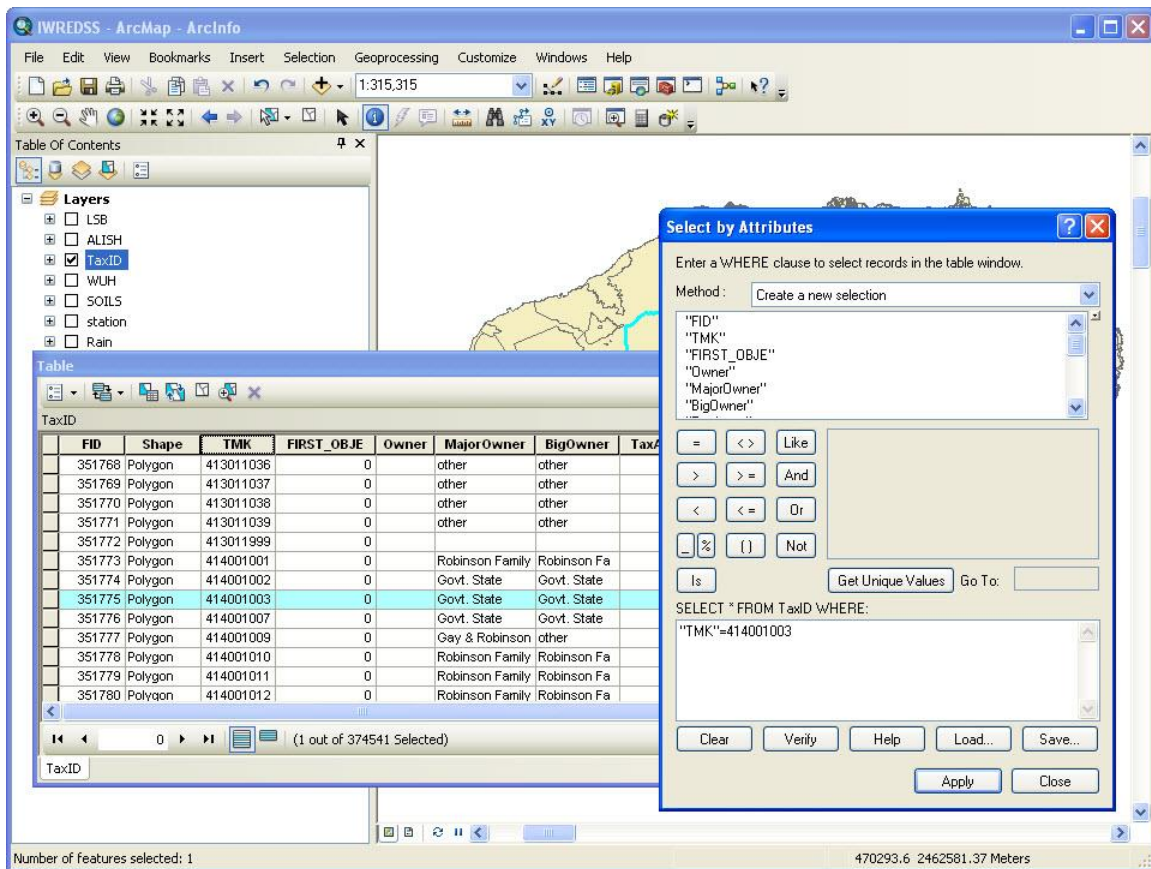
IWREDSS - ArcMap - ArcInfo

File Edit View Bookmarks Insert Selection Geoprocessing Customize Windows Help

1:315,315

Table Of Contents

Layers
LSB
ALISH
TaxID
WUH
SOILS
station
Rain

Table

TaxID

| FID | Shape | TMK | FIRST_OBJE | Owner | MajorOwner | BigOwner | TaxA |
|---|---|---|---|---|---|---|---|
| 351768 | Polygon | 413011036 | 0 | | other | other | |
| 351769 | Polygon | 413011037 | 0 | | other | other | |
| 351770 | Polygon | 413011038 | 0 | | other | other | |
| 351771 | Polygon | 413011039 | 0 | | other | other | |
| 351772 | Polygon | 413011999 | 0 | | | | |
| 351773 | Polygon | 414001001 | 0 | | Robinson Family | Robinson Fa | |
| 351774 | Polygon | 414001002 | 0 | | Govt. State | Govt. State | |
| 351775 | Polygon | 414001003 | 0 | | Govt. State | Govt. State | |
| 351776 | Polygon | 414001007 | 0 | | Govt. State | Govt. State | |
| 351777 | Polygon | 414001009 | 0 | | Gay & Robinson | other | |
| 351778 | Polygon | 414001010 | 0 | | Robinson Family | Robinson Fa | |
| 351779 | Polygon | 414001011 | 0 | | Robinson Family | Robinson Fa | |
| 351780 | Polygon | 414001012 | 0 | | Robinson Family | Robinson Fa | |

0 (1 out of 374541 Selected)

TaxID

Select by Attributes

Enter a WHERE clause to select records in the table window.

Method : Create a new selection

"FID"
"TMK"
"FIRST_OBJE"
"Owner"
"MajorOwner"
"BigOwner"

= <> Like
> >= And
< <= Or
_ % () Not
Is

Get Unique Values Go To:

SELECT * FROM TaxID WHERE:

"TMK"=414001003

Clear Verify Help Load... Save...

Apply Close

Number of features selected: 1

470293.6 2462581.37 Meters